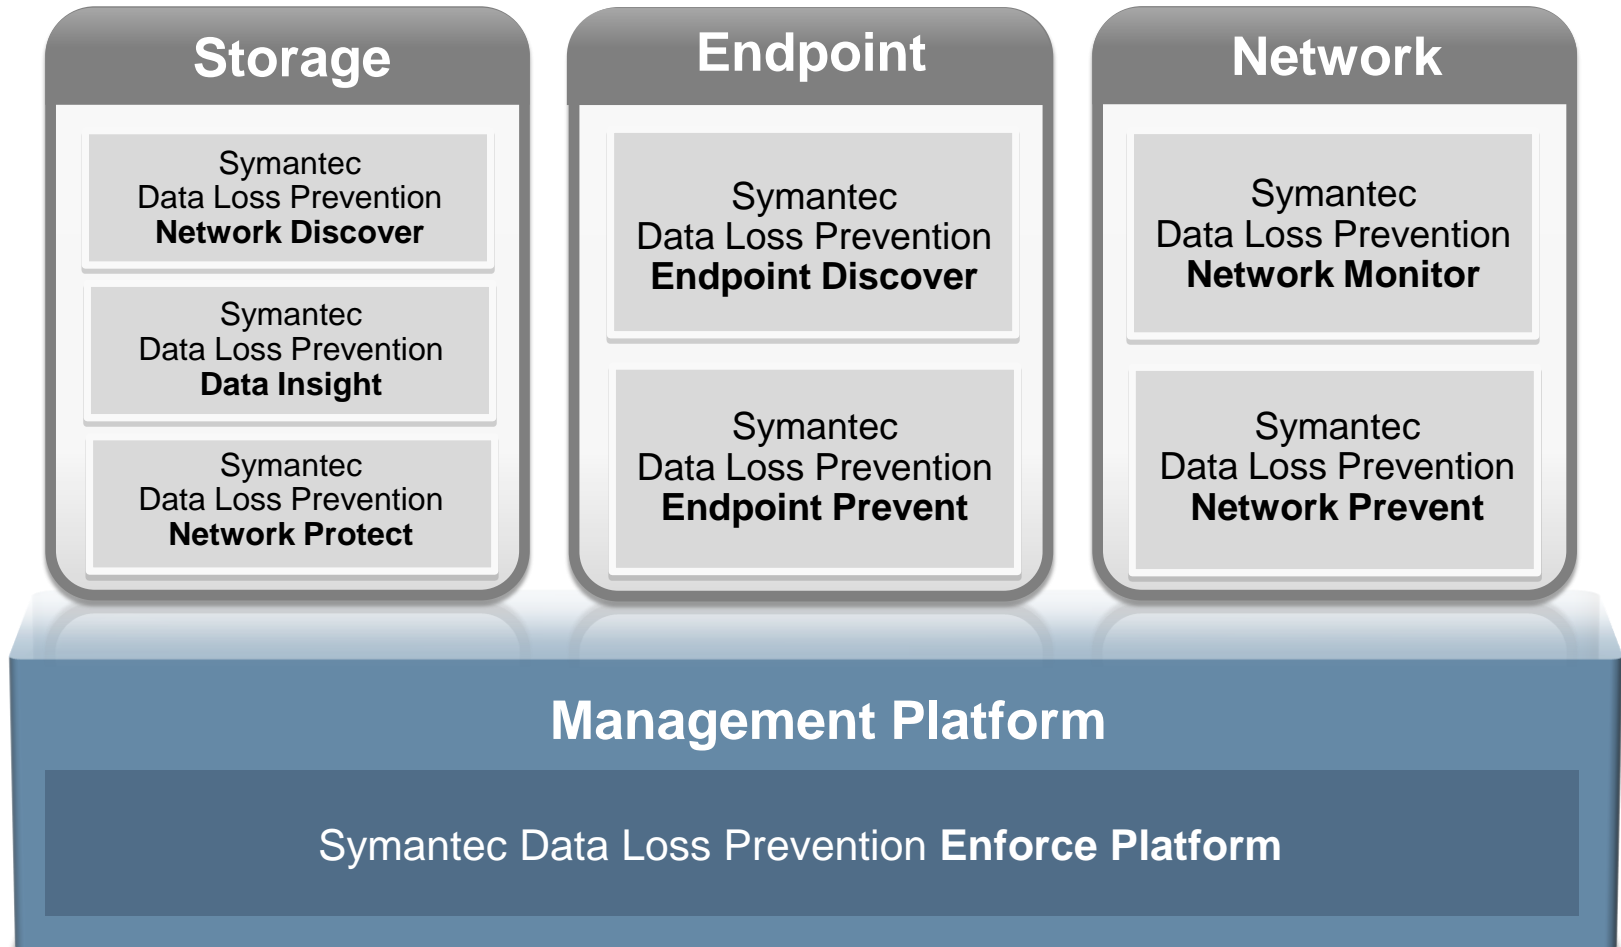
Storage

Symantec
Data Loss Prevention
**Network Discover**

Symantec
Data Loss Prevention
**Data Insight**

Symantec
Data Loss Prevention
**Network Protect**

Endpoint

Symantec
Data Loss Prevention
**Endpoint Discover**

Symantec
Data Loss Prevention
**Endpoint Prevent**

Network

Symantec
Data Loss Prevention
**Network Monitor**

Symantec
Data Loss Prevention
**Network Prevent**

Management Platform

Symantec Data Loss Prevention **Enforce Platform**